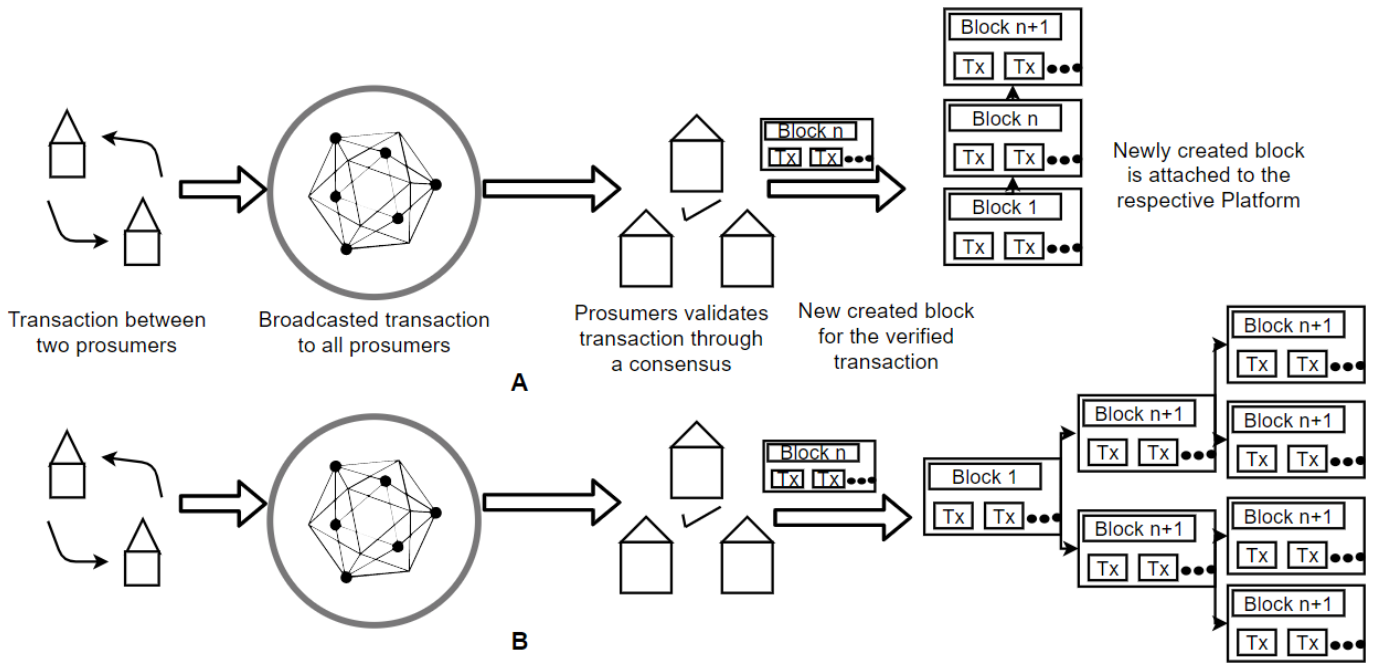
Transaction between two prosumers

Broadcasted transaction to all prosumers

Prosumers validates transaction through a consensus

Block n
Tx Tx

New created block for the verified transaction

Block n+1
Tx Tx

Block n
Tx Tx

Block 1
Tx Tx

Newly created block is attached to the respective Platform

A

Block n
Tx Tx

Block 1
Tx Tx

Block n+1
Tx Tx

Block n+1
Tx Tx

Block n+1
Tx Tx

Block n+1
Tx Tx

Block n+1
Tx Tx

Block n+1
Tx Tx

B